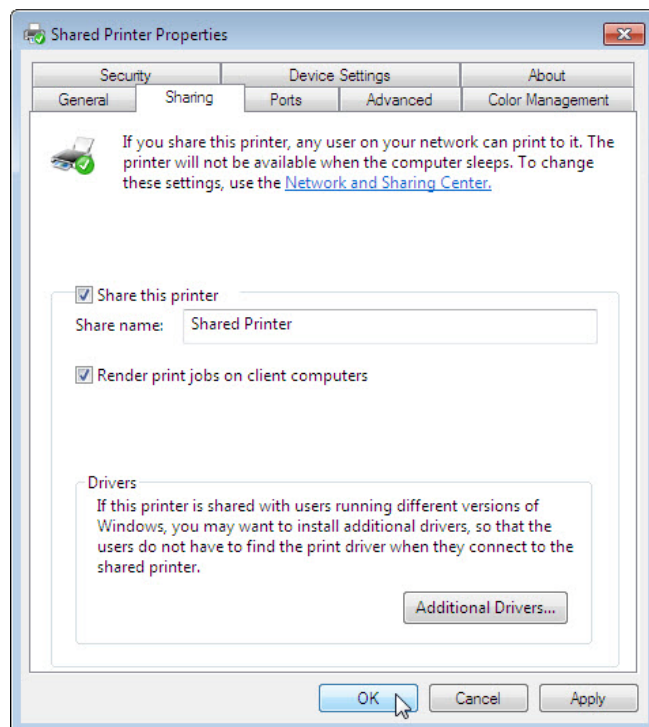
Shared Printer Properties

Security
Device Settings
About
General
Sharing
Ports
Advanced
Color Management

If you share this printer, any user on your network can print to it. The printer will not be available when the computer sleeps. To change these settings, use the Network and Sharing Center.

Share this printer

Share name: Shared Printer

Render print jobs on client computers

Drivers

If this printer is shared with users running different versions of Windows, you may want to install additional drivers, so that the users do not have to find the print driver when they connect to the shared printer.

Additional Drivers...

OK
Cancel
Apply